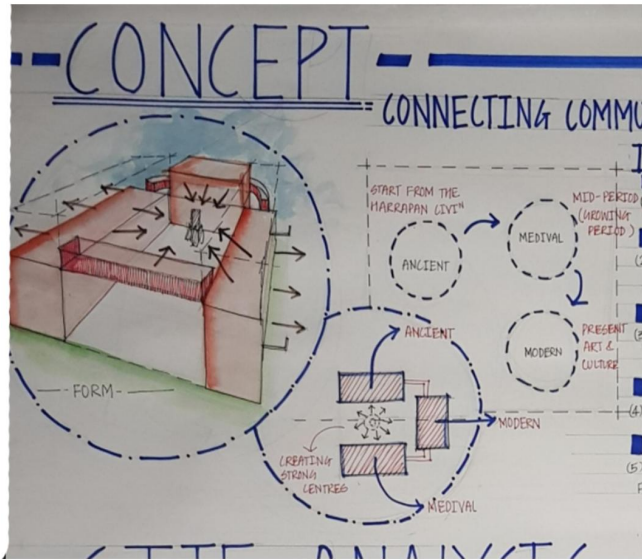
CONCEPT

CONNECTING COMMU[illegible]

I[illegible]

START FROM THE HARRAPAN CIVIⁿ

ANCIENT

MEDIVAL

MID-PERIOD (GROWING PERIOD)

MODERN

PRESENT ART & CULTURE

FORM

ANCIENT

MODERN

CREATING STRONG CENTRES

MEDIVAL

(2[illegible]

(3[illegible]

(4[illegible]

(5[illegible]

SITE ANALYSIS